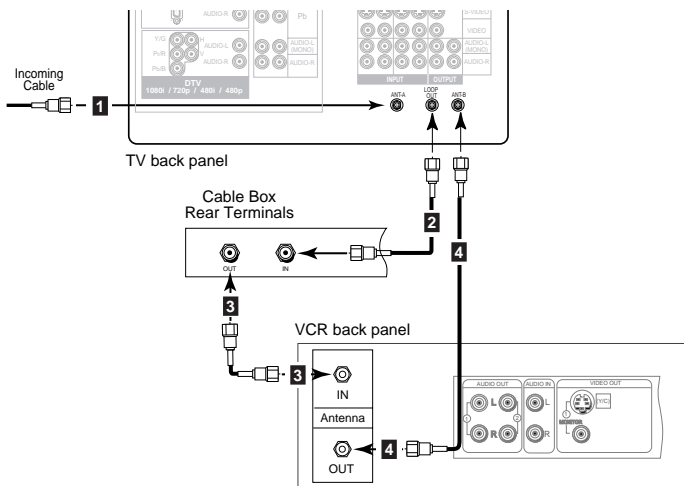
AUDIO-R
Pb
S-VIDEO
VIDEO
AUDIO-L (MONO)
AUDIO-R
Y/G
H
Pr/R
V
Pb/B
AUDIO-L
AUDIO-R
AUDIO-L (MONO)
AUDIO-R
DTV
1080i / 720p / 480i / 480p
INPUT
OUTPUT
Incoming Cable
1
ANT-A
LOOP OUT
ANT-B
TV back panel
Cable Box Rear Terminals
OUT
IN
2
4
3
VCR back panel
3
IN
Antenna
OUT
4
AUDIO OUT
AUDIO IN
VIDEO OUT
L
R
L
R
Y/C
MONITOR